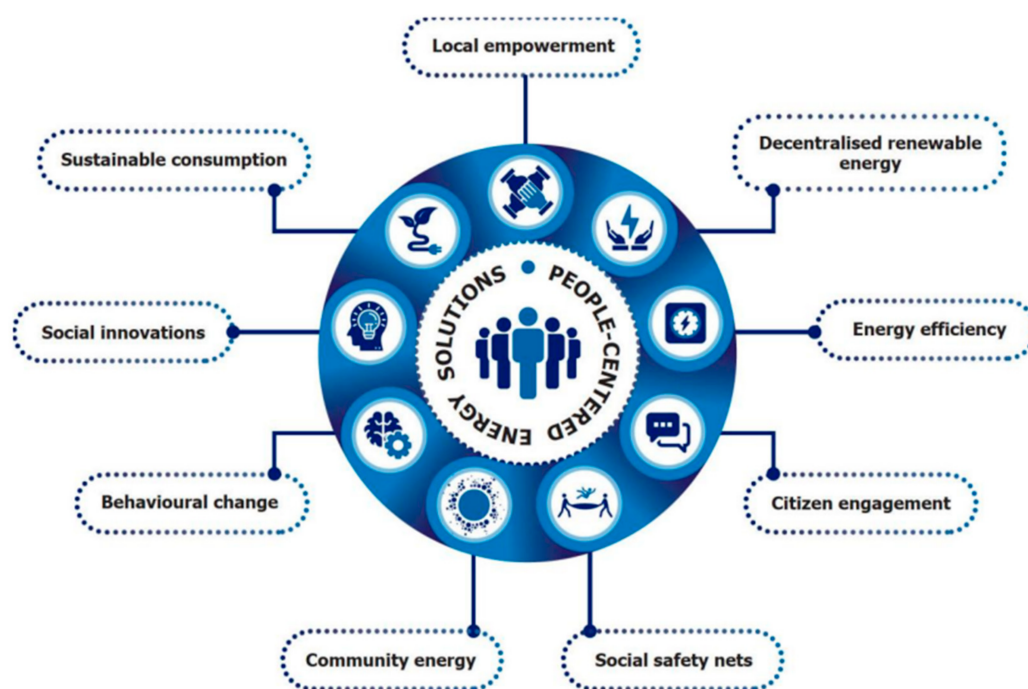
Local empowerment

Sustainable consumption

Decentralised renewable energy

PEOPLE-CENTERED ENERGY SOLUTIONS

Social innovations

Energy efficiency

Behavioural change

Citizen engagement

Community energy

Social safety nets